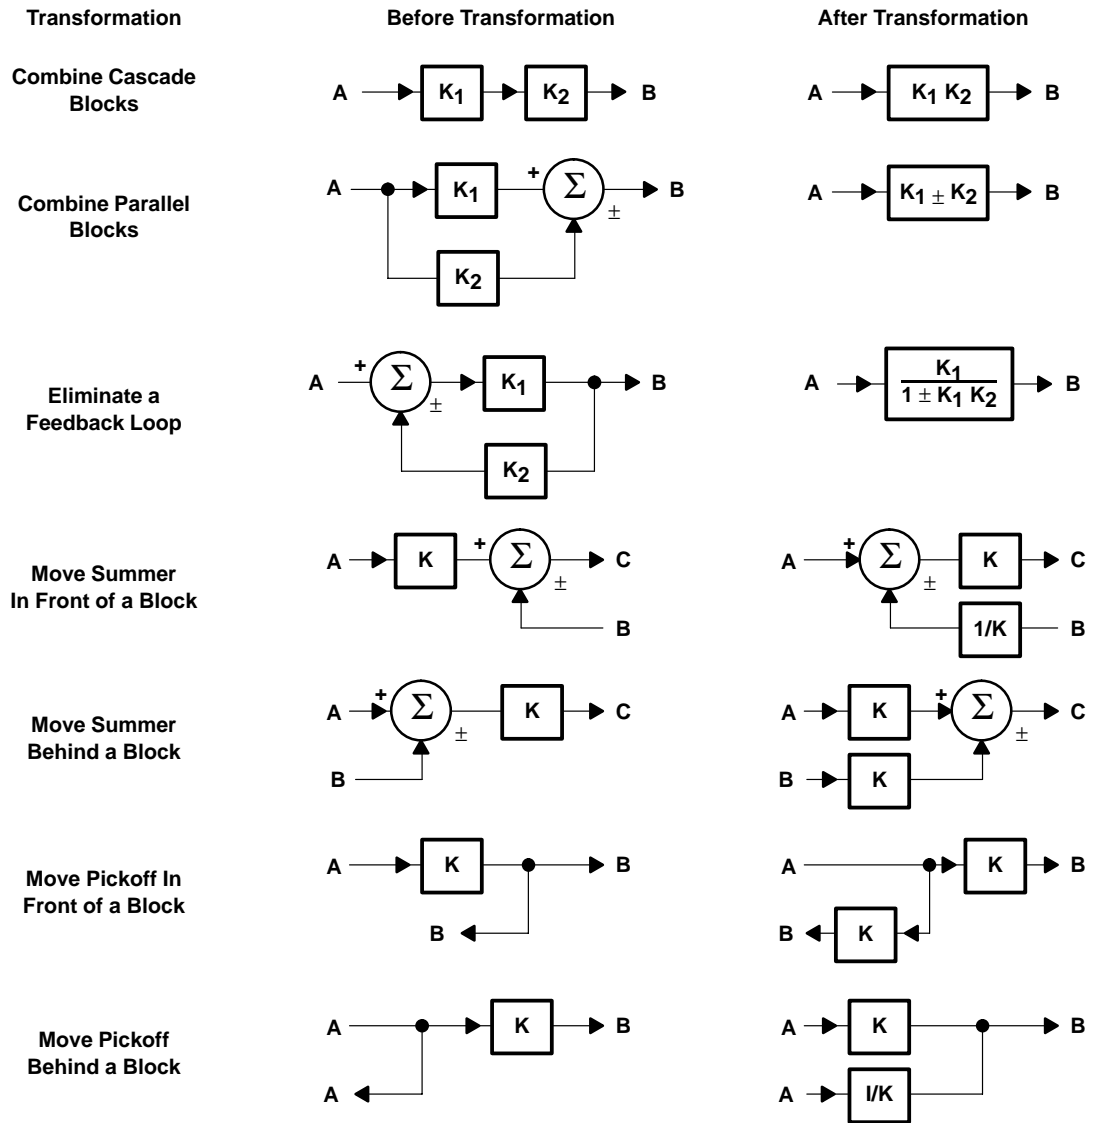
| Transformation | Before Transformation | After Transformation |
|---|---|---|
| Combine Cascade Blocks | A $K_1$ $K_2$ B | A $K_1 K_2$ B |
| Combine Parallel Blocks | A $K_1$ + $\Sigma$ ± B $K_2$ | A $K_1 \pm K_2$ B |
| Eliminate a Feedback Loop | A + $\Sigma$ ± $K_1$ B $K_2$ | A $\frac{K_1}{1 \pm K_1 K_2}$ B |
| Move Summer In Front of a Block | A K + $\Sigma$ ± C B | A + $\Sigma$ ± K C 1/K B |
| Move Summer Behind a Block | A + $\Sigma$ ± K C B | A K + $\Sigma$ ± C B K |
| Move Pickoff In Front of a Block | A K B B | A K B B K |
| Move Pickoff Behind a Block | A K B A | A K B A I/K |